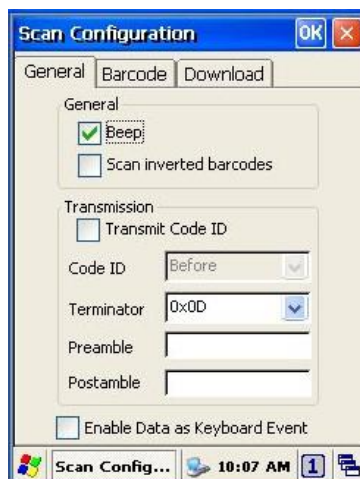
Scan Configuration OK

General | Barcode | Download

General
Beep
Scan inverted barcodes

Transmission
Transmit Code ID
Code ID Before
Terminator 0x0D
Preamble
Postamble

Enable Data as Keyboard Event

Scan Config... 10:07 AM 1